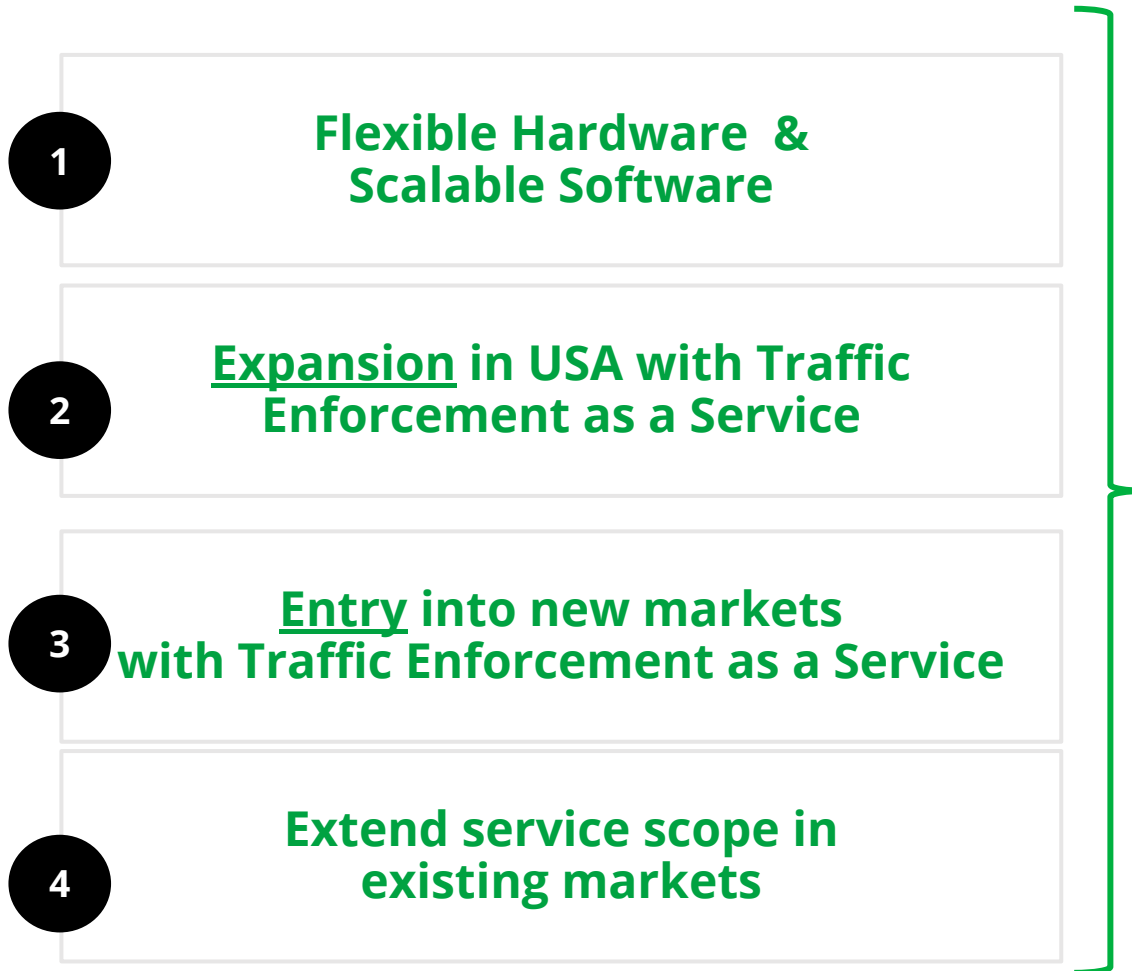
1

Flexible Hardware & Scalable Software

2

Expansion in USA with Traffic Enforcement as a Service

3

Entry into new markets with Traffic Enforcement as a Service

4

Extend service scope in existing markets